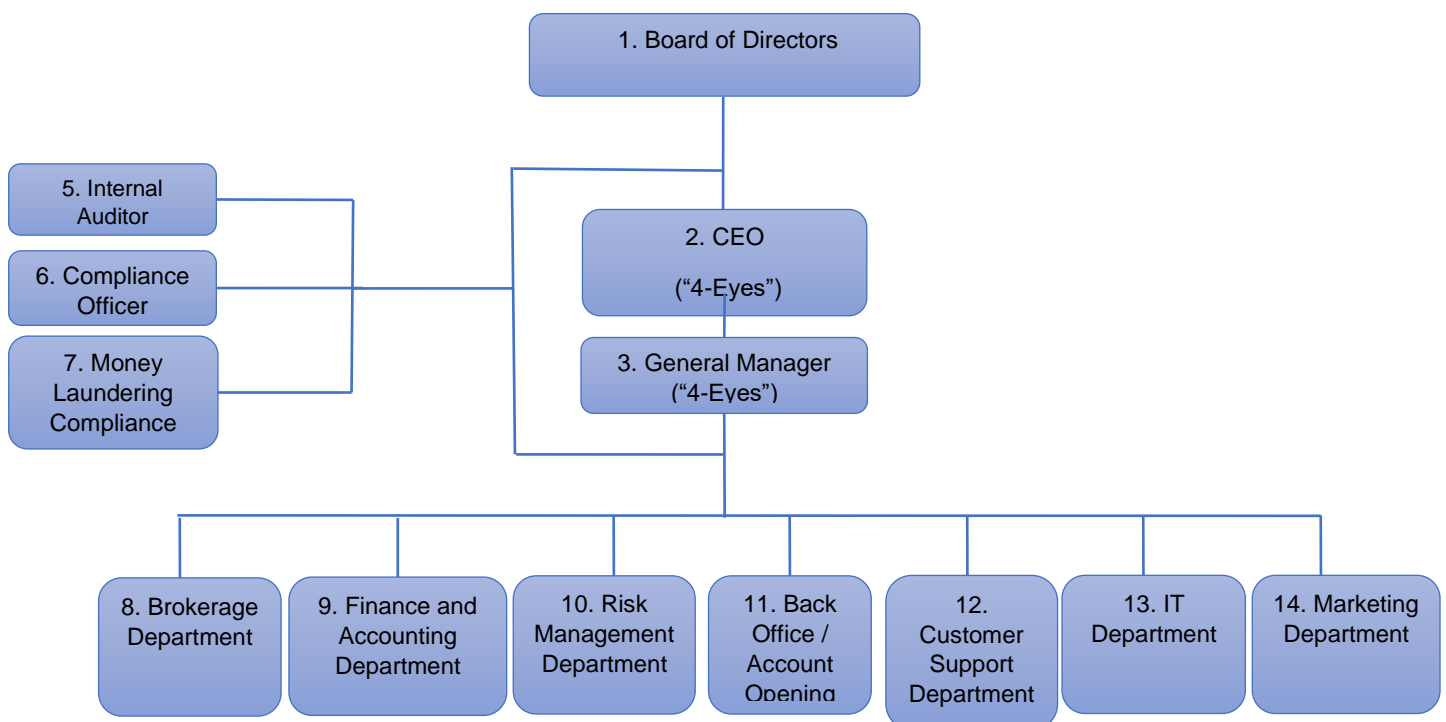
1. Board of Directors

5. Internal Auditor

6. Compliance Officer

7. Money Laundering Compliance

2. CEO

(“4-Eyes”)

3. General Manager (“4-Eyes”)

8. Brokerage Department

9. Finance and Accounting Department

10. Risk Management Department

11. Back Office / Account Opening

12. Customer Support Department

13. IT Department

14. Marketing Department